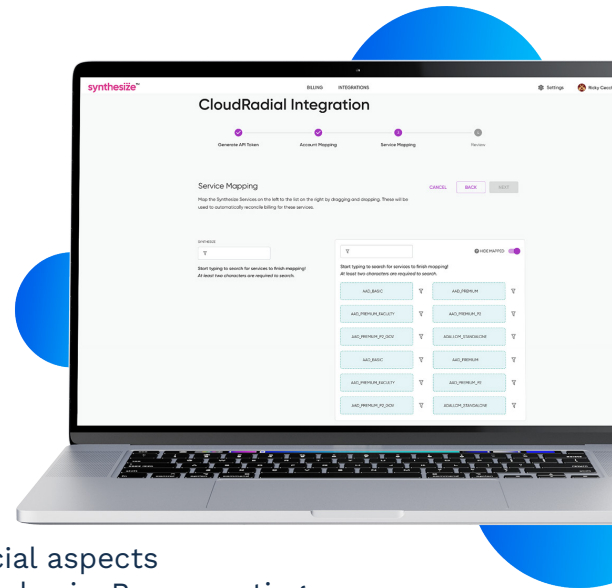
synthesize™

BILLING INTEGRATIONS

Settings Ricky Cecco

CloudRadial Integration

Generate API Token Account Mapping Service Mapping Review

Service Mapping

CANCEL BACK NEXT

Map the Synthesize Services on the left to the list on the right by dragging and dropping. These will be used to automatically reconcile billing for these services.

SERVICES

Start typing to search for services to finish mapping! At least two characters are required to search.

HIDE MAPPED

Start typing to search for services to finish mapping! At least two characters are required to search.

AAD_BASIC | AAD_PREMIUM
AAD_PREMIUM_FACULTY | AAD_PREMIUM_P2
AAD_PREMIUM_P2_GOV | ADALLOM_STANDALONE
AAD_BASIC | AAD_PREMIUM
AAD_PREMIUM_FACULTY | AAD_PREMIUM_P2
AAD_PREMIUM_P2_GOV | ADALLOM_STANDALONE

cial aspects
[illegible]